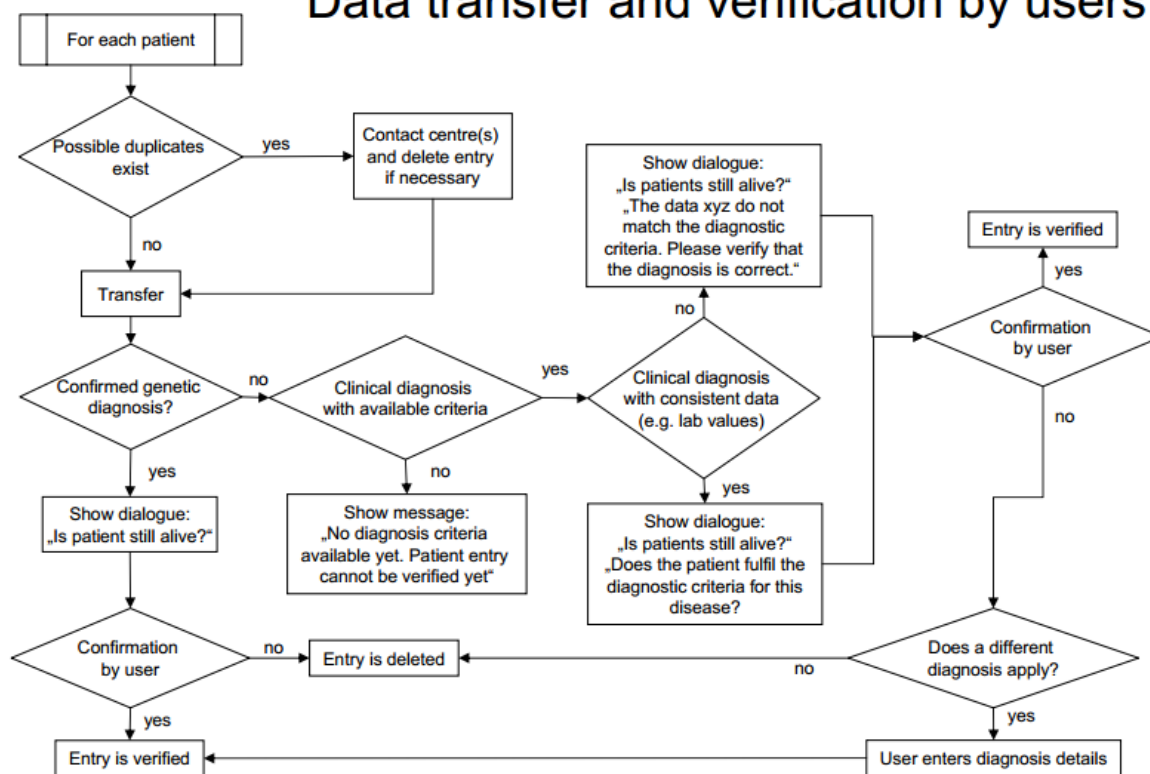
Data transfer and verification by users

For each patient

Possible duplicates exist

yes

Contact centre(s) and delete entry if necessary

no

Transfer

Confirmed genetic diagnosis?

no

Clinical diagnosis with available criteria

yes

Clinical diagnosis with consistent data (e.g. lab values)

no

Show dialogue: „Is patients still alive?“ „The data xyz do not match the diagnostic criteria. Please verify that the diagnosis is correct.“

Entry is verified

yes

Confirmation by user

no

yes

Show dialogue: „Is patient still alive?“

no

Show message: „No diagnosis criteria available yet. Patient entry cannot be verified yet“

yes

Show dialogue: „Is patients still alive?“ „Does the patient fulfil the diagnostic criteria for this disease?

Confirmation by user

no

Entry is deleted

no

Does a different diagnosis apply?

yes

yes

Entry is verified

User enters diagnosis details